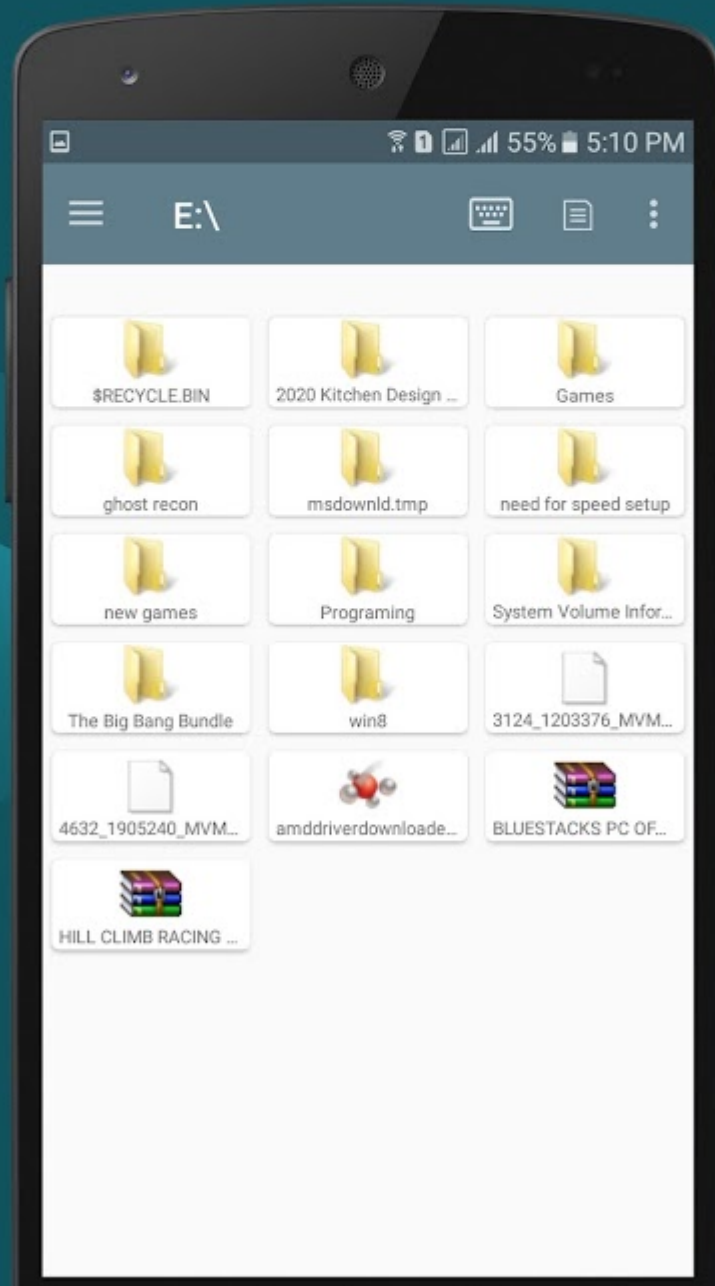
55% 5:10 PM

E:\

$RECYCLE.BIN

2020 Kitchen Design ...

Games

ghost recon

msdownld.tmp

need for speed setup

new games

Programing

System Volume Infor...

The Big Bang Bundle

win8

3124_1203376_MVM...

4632_1905240_MVM...

amddriverdownloade...

BLUESTACKS PC OF...

HILL CLIMB RACING ...